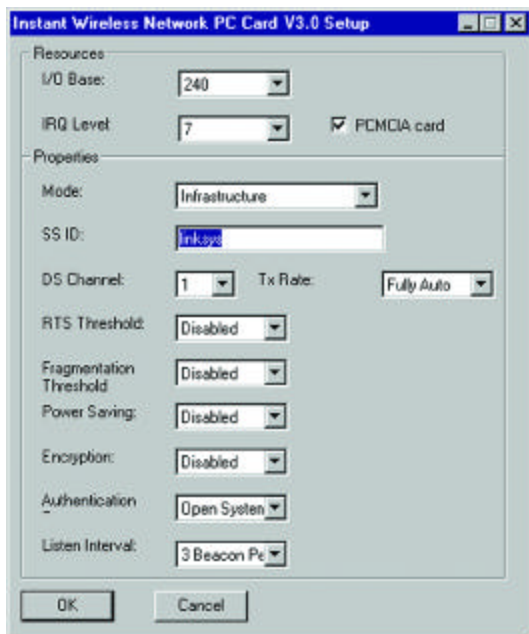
Instant Wireless Network PC Card V3.0 Setup

Resources

I/O Base: 240

IRQ Level: 7

PCMCIA card

Properties

Mode: Infrastructure

SS ID: linksys

DS Channel: 1

Tx Rate: Fully Auto

RTS Threshold: Disabled

Fragmentation Threshold: Disabled

Power Saving: Disabled

Encryption: Disabled

Authentication: Open Systen

Listen Interval: 3 Beacon Pe

OK

Cancel